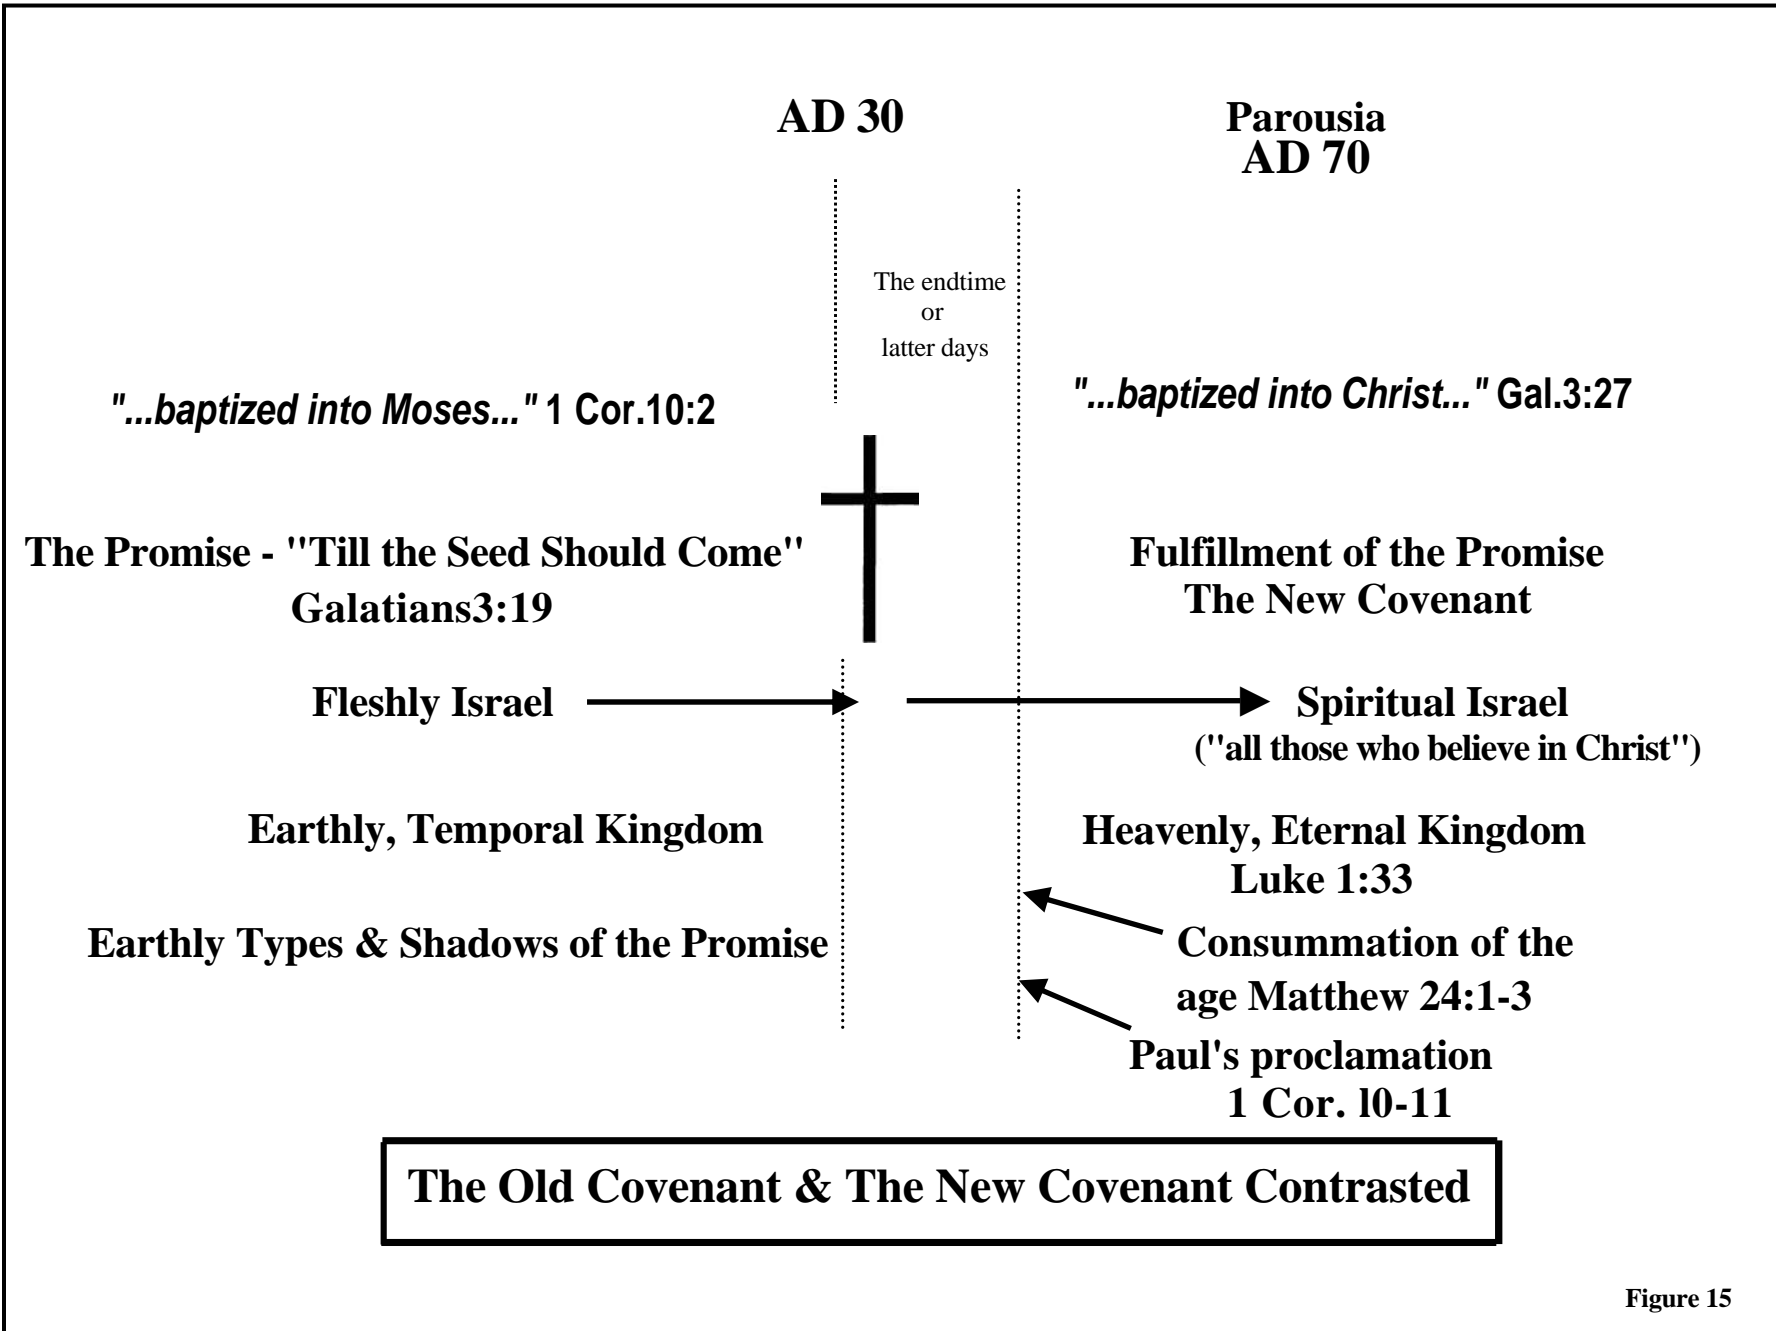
AD 30

Parousia
AD 70

The endtime
or
latter days

"...baptized into Moses..." 1 Cor.10:2

"...baptized into Christ..." Gal.3:27

The Promise - "Till the Seed Should Come"
Galatians3:19

Fulfillment of the Promise
The New Covenant

Fleshly Israel

Spiritual Israel
("all those who believe in Christ")

Earthly, Temporal Kingdom

Heavenly, Eternal Kingdom
Luke 1:33

Earthly Types & Shadows of the Promise

Consummation of the age Matthew 24:1-3

Paul's proclamation
1 Cor. l0-11

The Old Covenant & The New Covenant Contrasted

Figure 15